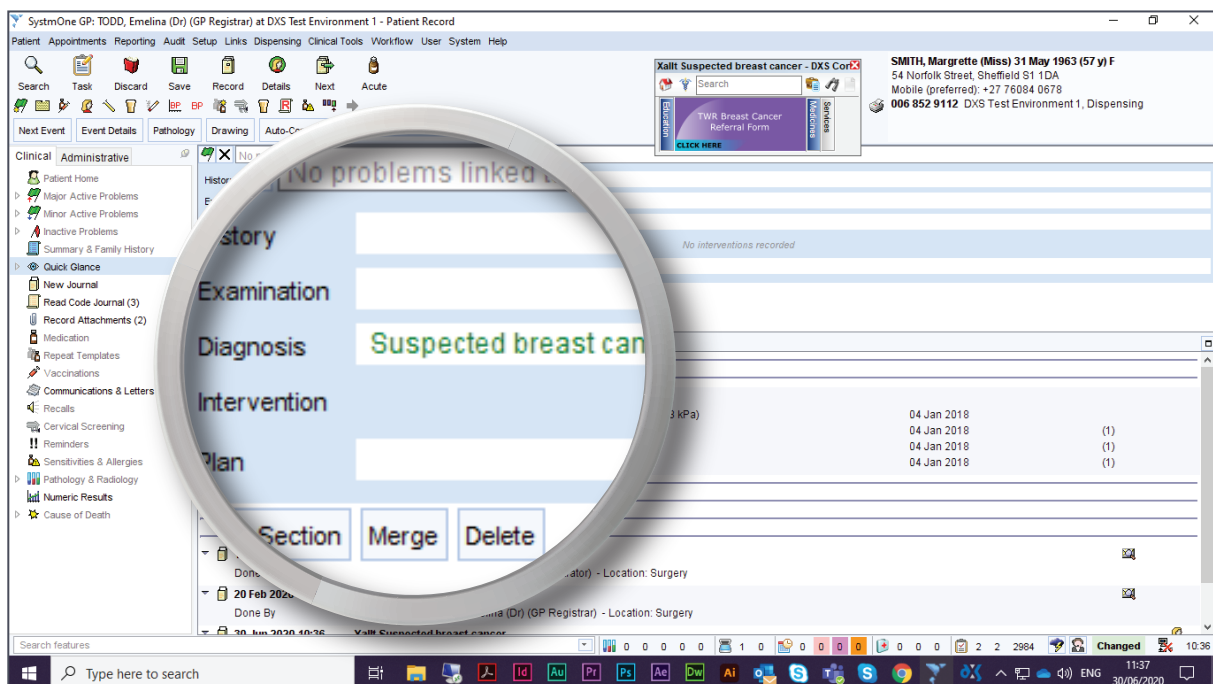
SystmOne GP: TODD, Emelina (Dr) (GP Registrar) at DXS Test Environment 1 - Patient Record

Patient Appointments Reporting Audit Setup Links Dispensing Clinical Tools Workflow User System Help

Search Task Discard Save Record Details Next Acute

Next Event Event Details Pathology Drawing Auto-Co

Xallt Suspected breast cancer - DXS Cor

Search

Education TWR Breast Cancer Referral Form CLICK HERE Medicines Services

SMITH, Margrette (Miss) 31 May 1963 (57 y) F
54 Norfolk Street, Sheffield S1 1DA
Mobile (preferred): +27 76084 0678
006 852 9112 DXS Test Environment 1, Dispensing

Clinical Administrative

Patient Home
Major Active Problems
Minor Active Problems
Inactive Problems
Summary & Family History
Quick Glance
New Journal
Read Code Journal (3)
Record Attachments (2)
Medication
Repeat Templates
Vaccinations
Communications & Letters
Recalls
Cervical Screening
Reminders
Sensitivities & Allergies
Pathology & Radiology
Numeric Results
Cause of Death

No problems linked

History

Examination

Diagnosis Suspected breast can

Intervention

Plan

Section Merge Delete

No interventions recorded

kPa)

04 Jan 2018
04 Jan 2018 (1)
04 Jan 2018 (1)
04 Jan 2018 (1)

Done ator) - Location: Surgery

20 Feb 2020
Done By elina (Dr) (GP Registrar) - Location: Surgery

30 Jun 2020 10:36 Xallt Suspected breast cancer

Search features

0 0 0 0 0 1 0 0 0 0 0 0 0 0 2 2 2984 Changed 10:36

Type here to search

ENG 11:37 30/06/2020